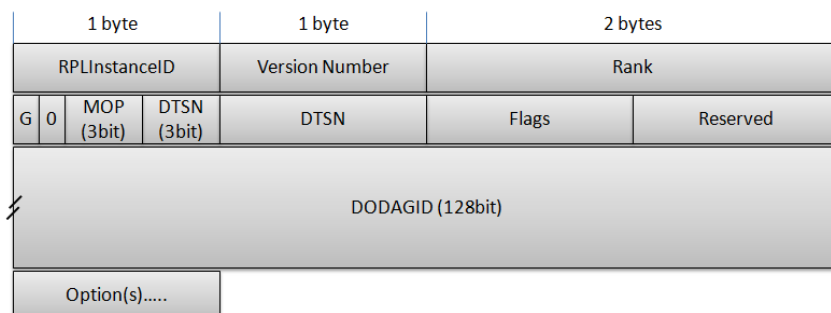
| 1 byte | | | | 1 byte | 2 bytes | |
|---|---|---|---|---|---|---|
| RPLInstanceID | | | | Version Number | Rank | |
| G | 0 | MOP (3bit) | DTSN (3bit) | DTSN | Flags | Reserved |
| DODAGID (128bit) | | | | | | |
| Option(s)….. | | | | | | |